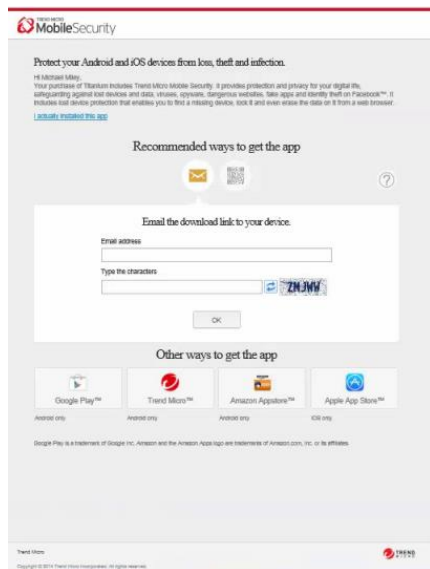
TREND MICRO MobileSecurity

Protect your Android and iOS devices from loss, theft and infection.

Hi Michael Miley,
Your purchase of Titanium includes Trend Micro Mobile Security. It provides protection and privacy for your digital life, safeguarding against lost devices and data, viruses, spyware, dangerous websites, fake apps and identity theft on Facebook™. It includes lost device protection that enables you to find a missing device, lock it and even erase the data on it from a web browser.

I actually installed this app

Recommended ways to get the app

Email the download link to your device.

Email address

Type the characters

ZNJWV

OK

Other ways to get the app

Google Play™
Android only

Trend Micro™
Android only

Amazon Appstore™
Android only

Apple App Store™
iOS only

Google Play is a trademark of Google Inc. Amazon and the Amazon Apps logo are trademarks of Amazon.com, Inc. or its affiliates

Trend Micro
Copyright © 2014 Trend Micro Incorporated. All rights reserved.

TREND MICRO